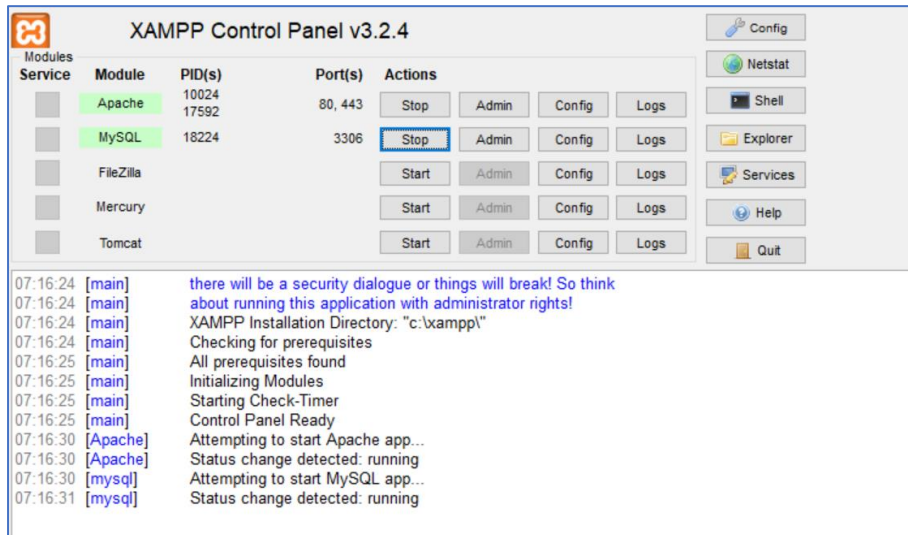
XAMPP Control Panel v3.2.4

Modules

| Service | Module | PID(s) | Port(s) | Actions | | | |
|---|---|---|---|---|---|---|---|
| | Apache | 10024 17592 | 80, 443 | Stop | Admin | Config | Logs |
| | MySQL | 18224 | 3306 | Stop | Admin | Config | Logs |
| | FileZilla | | | Start | Admin | Config | Logs |
| | Mercury | | | Start | Admin | Config | Logs |
| | Tomcat | | | Start | Admin | Config | Logs |

Config
Netstat
Shell
Explorer
Services
Help
Quit

07:16:24 [main] there will be a security dialogue or things will break! So think
07:16:24 [main] about running this application with administrator rights!
07:16:24 [main] XAMPP Installation Directory: "c:\xampp\"
07:16:24 [main] Checking for prerequisites
07:16:25 [main] All prerequisites found
07:16:25 [main] Initializing Modules
07:16:25 [main] Starting Check-Timer
07:16:25 [main] Control Panel Ready
07:16:30 [Apache] Attempting to start Apache app...
07:16:30 [Apache] Status change detected: running
07:16:30 [mysql] Attempting to start MySQL app...
07:16:31 [mysql] Status change detected: running